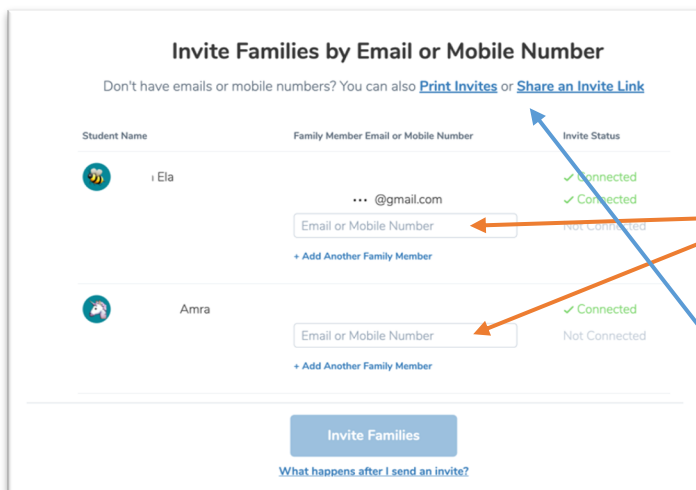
Invite Families by Email or Mobile Number

Don't have emails or mobile numbers? You can also Print Invites or Share an Invite Link

| Student Name | Family Member Email or Mobile Number | Invite Status |
|---|---|---|
| Ela | | ✓ Connected |
| | @gmail.com | ✓ Connected |
| | Email or Mobile Number | Not Connected |
| | + Add Another Family Member | |
| Amra | | ✓ Connected |
| | Email or Mobile Number | Not Connected |
| | + Add Another Family Member | |

Invite Families

What happens after I send an invite?